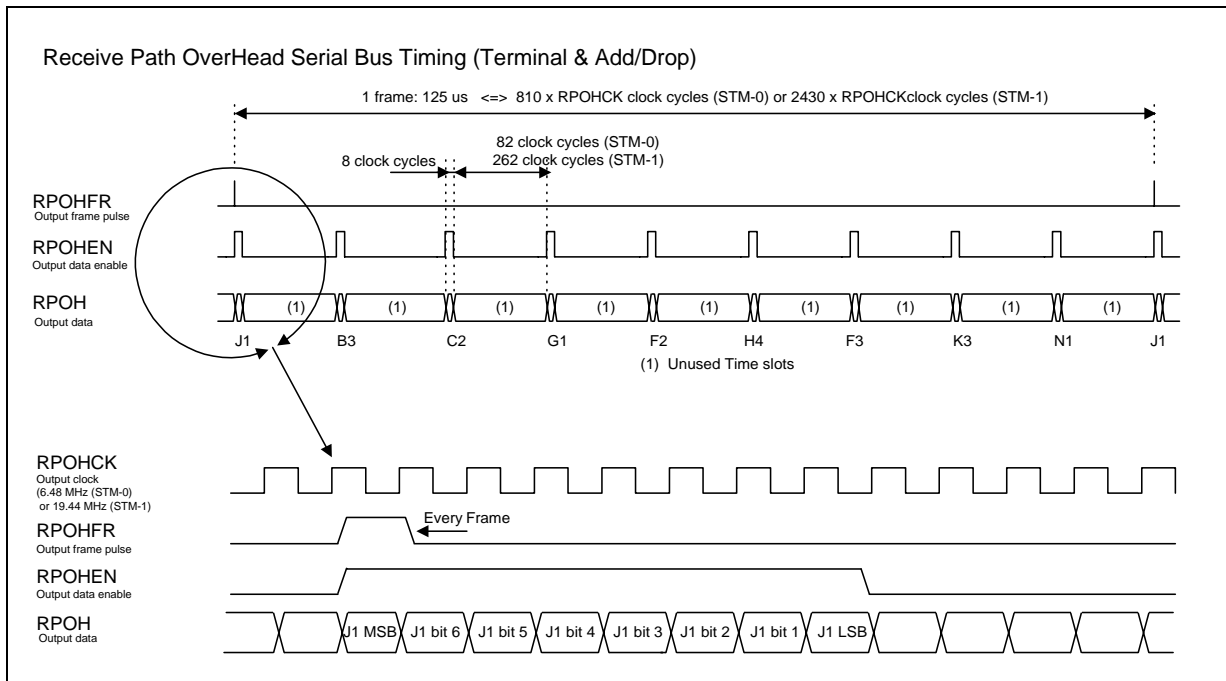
Receive Path OverHead Serial Bus Timing (Terminal & Add/Drop)

1 frame: 125 us <=> 810 x RPOHCK clock cycles (STM-0) or 2430 x RPOHCKclock cycles (STM-1)

82 clock cycles (STM-0)
262 clock cycles (STM-1)

8 clock cycles

RPOHFR
Output frame pulse

RPOHEN
Output data enable

RPOH
Output data

(1) (1) (1) (1) (1) (1) (1) (1) (1)

J1 B3 C2 G1 F2 H4 F3 K3 N1 J1

(1) Unused Time slots

RPOHCK
Output clock
(6.48 MHz (STM-0)
or 19.44 MHz (STM-1)

RPOHFR
Output frame pulse

Every Frame

RPOHEN
Output data enable

RPOH
Output data

J1 MSB J1 bit 6 J1 bit 5 J1 bit 4 J1 bit 3 J1 bit 2 J1 bit 1 J1 LSB